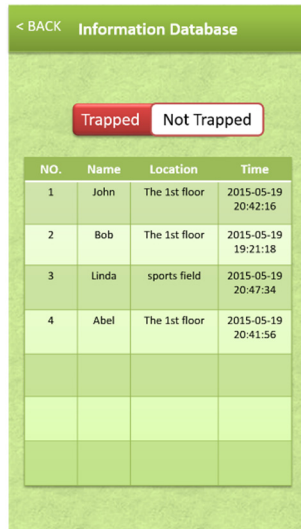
< BACK Information Database

Trapped Not Trapped

| NO. | Name | Location | Time |
|---|---|---|---|
| 1 | John | The 1st floor | 2015-05-19 20:42:16 |
| 2 | Bob | The 1st floor | 2015-05-19 19:21:18 |
| 3 | Linda | sports field | 2015-05-19 20:47:34 |
| 4 | Abel | The 1st floor | 2015-05-19 20:41:56 |
| | | | |
| | | | |
| | | | |